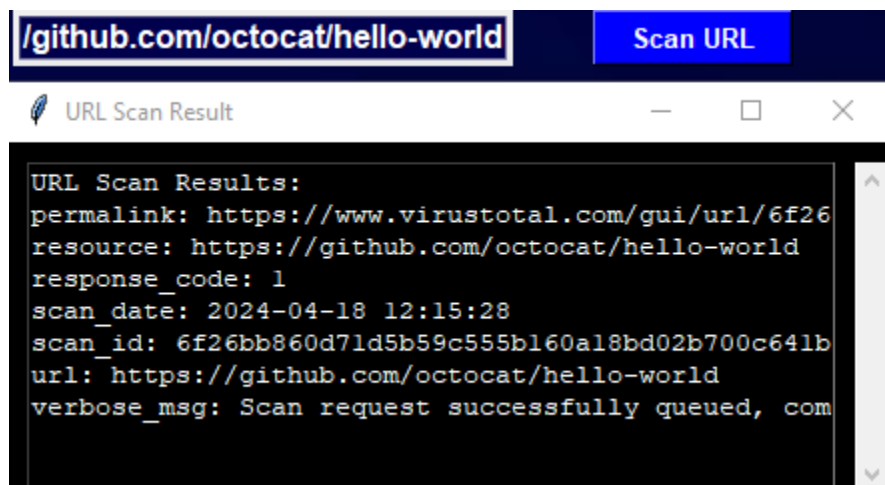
/github.com/octocat/hello-world

Scan URL

URL Scan Result

URL Scan Results:
permalink: https://www.virustotal.com/gui/url/6f26
resource: https://github.com/octocat/hello-world
response_code: 1
scan_date: 2024-04-18 12:15:28
scan_id: 6f26bb860d71d5b59c555b160a18bd02b700c641b
url: https://github.com/octocat/hello-world
verbose_msg: Scan request successfully queued, com